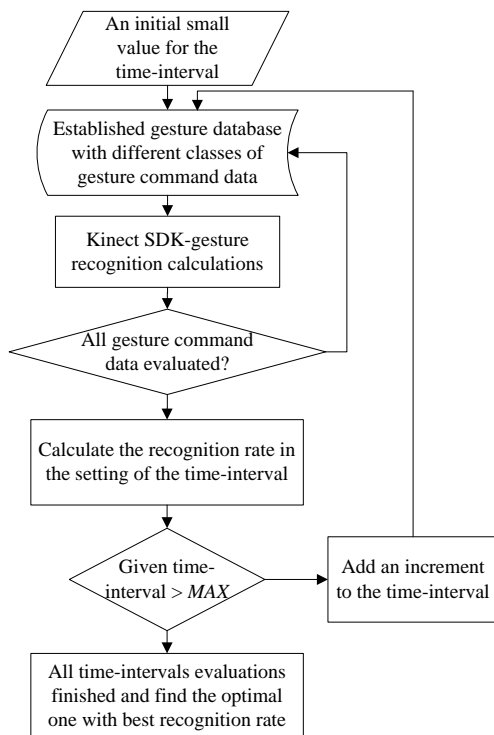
An initial small value for the time-interval

Established gesture database with different classes of gesture command data

Kinect SDK-gesture recognition calculations

All gesture command data evaluated?

Calculate the recognition rate in the setting of the time-interval

Given time-interval > *MAX*

Add an increment to the time-interval

All time-intervals evaluations finished and find the optimal one with best recognition rate